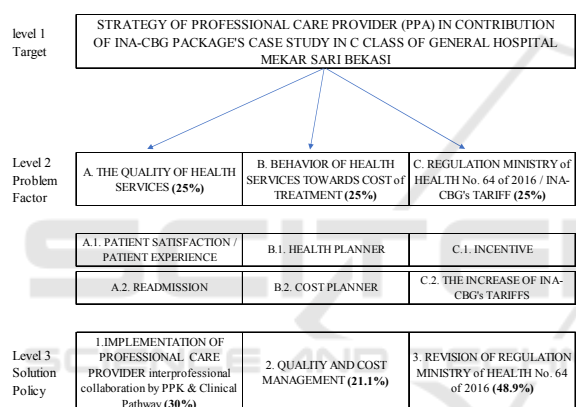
level 1
Target

STRATEGY OF PROFESSIONAL CARE PROVIDER (PPA) IN CONTRIBUTION OF INA-CBG PACKAGE'S CASE STUDY IN C CLASS OF GENERAL HOSPITAL MEKAR SARI BEKASI

Level 2
Problem
Factor

| A. THE QUALITY OF HEALTH SERVICES **(25%)** | B. BEHAVIOR OF HEALTH SERVICES TOWARDS COST of TREATMENT **(25%)** | C. REGULATION MINISTRY of HEALTH No. 64 of 2016 / INA-CBG's TARIFF **(25%)** |
|---|---|---|

| A.1. PATIENT SATISFACTION / PATIENT EXPERIENCE | B.1. HEALTH PLANNER | C.1. INCENTIVE |
|---|---|---|
| A.2. READMISSION | B.2. COST PLANNER | C.2. THE INCREASE OF INA-CBG's TARIFFS |

Level 3
Solution
Policy

| 1.IMPLEMENTATION OF PROFESSIONAL CARE PROVIDER interprofessional collaboration by PPK & Clinical Pathway **(30%)** | 2. QUALITY AND COST MANAGEMENT **(21.1%)** | 3. REVISION OF REGULATION MINISTRY of HEALTH No. 64 of 2016 **(48.9%)** |
|---|---|---|

SCITEPRESS